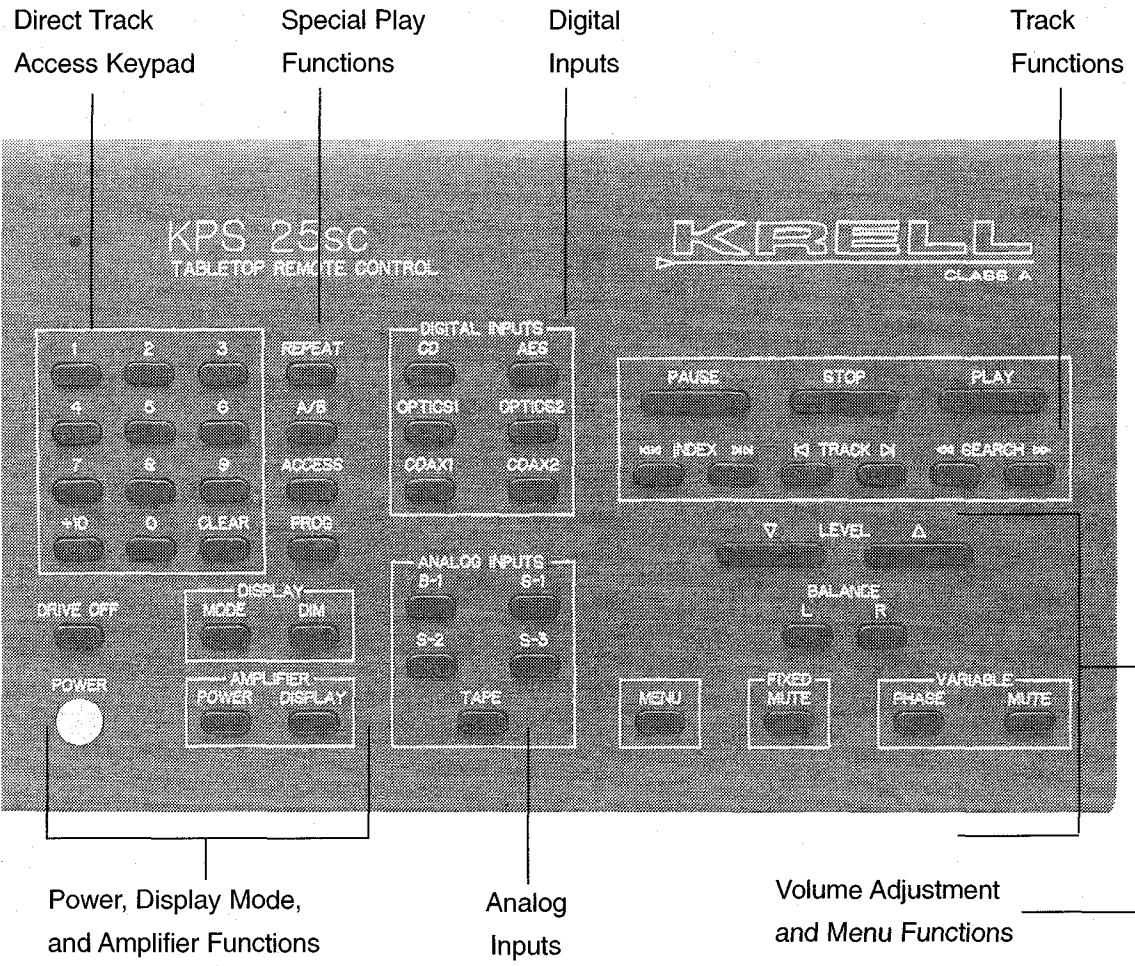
Direct Track Access Keypad

Special Play Functions

Digital Inputs

Track Functions

KPS 25sc
TABLETOP REMOTE CONTROL

KRELL
CLASS A

1 2 3
4 5 6
7 8 9
+10 0 CLEAR

REPEAT
A/B
ACCESS
PROG

DIGITAL INPUTS
CD AES
OPTICS1 OPTICS2
COAX1 COAX2

PAUSE STOP PLAY
INDEX TRACK SEARCH

LEVEL

BALANCE
L R

DRIVE OFF

DISPLAY
MODE DIM

ANALOG INPUTS
B-1 S-1
S-2 S-3
TAPE

POWER

AMPLIFIER
POWER DISPLAY

MENU

FIXED
MUTE

VARIABLE
PHASE MUTE

Power, Display Mode, and Amplifier Functions

Analog Inputs

Volume Adjustment and Menu Functions